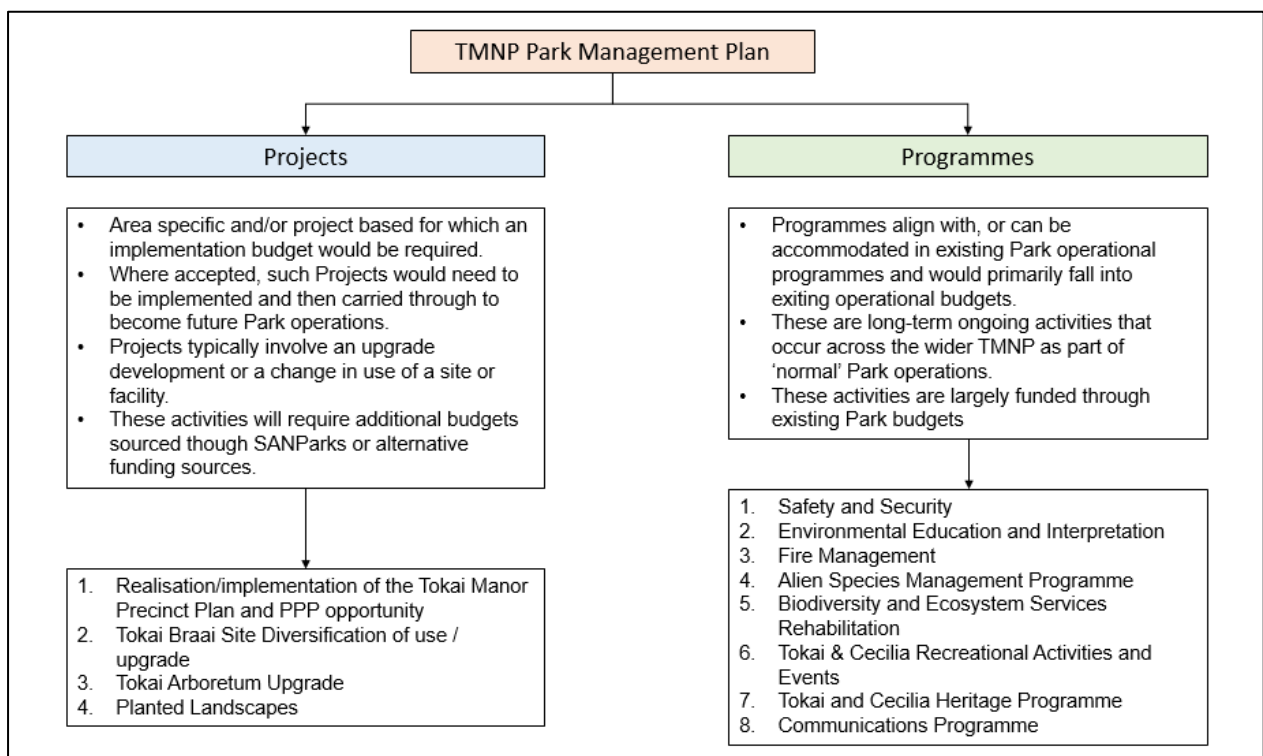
TMNP Park Management Plan

Projects

- Area specific and/or project based for which an implementation budget would be required.
- Where accepted, such Projects would need to be implemented and then carried through to become future Park operations.
- Projects typically involve an upgrade development or a change in use of a site or facility.
- These activities will require additional budgets sourced though SANParks or alternative funding sources.

1. Realisation/implementation of the Tokai Manor Precinct Plan and PPP opportunity
2. Tokai Braai Site Diversification of use / upgrade
3. Tokai Arboretum Upgrade
4. Planted Landscapes

Programmes

- Programmes align with, or can be accommodated in existing Park operational programmes and would primarily fall into exiting operational budgets.
- These are long-term ongoing activities that occur across the wider TMNP as part of 'normal' Park operations.
- These activities are largely funded through existing Park budgets

1. Safety and Security
2. Environmental Education and Interpretation
3. Fire Management
4. Alien Species Management Programme
5. Biodiversity and Ecosystem Services Rehabilitation
6. Tokai & Cecilia Recreational Activities and Events
7. Tokai and Cecilia Heritage Programme
8. Communications Programme